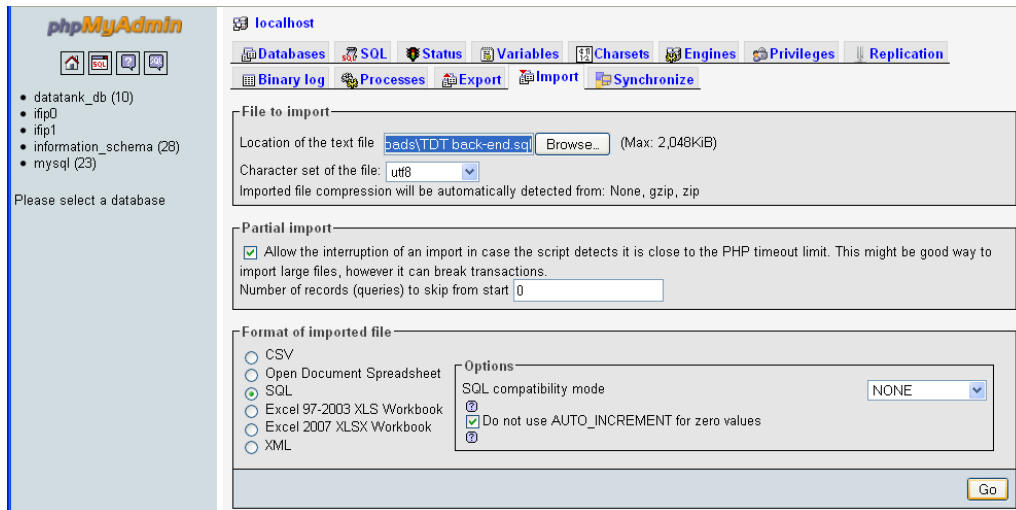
phpMyAdmin

SQL

• datatank_db (10)
• ifip0
• ifip1
• information_schema (28)
• mysql (23)

Please select a database

localhost

Databases SQL Status Variables Charsets Engines Privileges Replication
Binary log Processes Export Import Synchronize

File to import

Location of the text file oads\TDT back-end.sql Browse... (Max: 2,048KiB)

Character set of the file: utf8

Imported file compression will be automatically detected from: None, gzip, zip

Partial import

Allow the interruption of an import in case the script detects it is close to the PHP timeout limit. This might be good way to import large files, however it can break transactions.

Number of records (queries) to skip from start 0

Format of imported file

CSV
Open Document Spreadsheet
SQL
Excel 97-2003 XLS Workbook
Excel 2007 XLSX Workbook
XML

Options

SQL compatibility mode NONE

Do not use AUTO_INCREMENT for zero values

Go